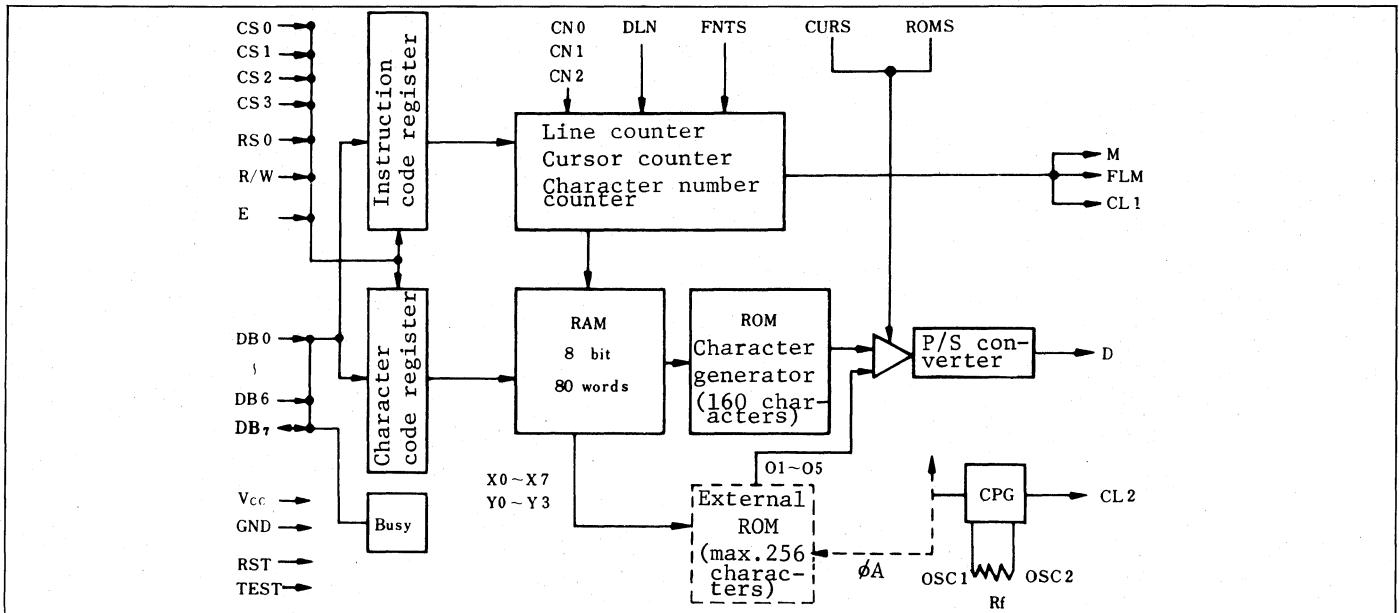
CS 0
CS 1
CS 2
CS 3
RS 0
R/W
E

Instruction code register

CN 0
CN 1
CN 2
DLN
FNTS
CURS
ROMS

Line counter
Cursor counter
Character number counter

M
FLM
CL 1

DB 0
⟩
DB 6
DB7

Character code register

RAM
8 bit
80 words

ROM
Character generator (160 characters)

P/S converter

D

X0 ~ X7
Y0 ~ Y3

O1 ~ O5

External ROM (max.256 characters)

CPG

CL 2

$\phi A$

OSC 1
OSC 2
Rf

Vcc
GND
RST
TEST

Busy